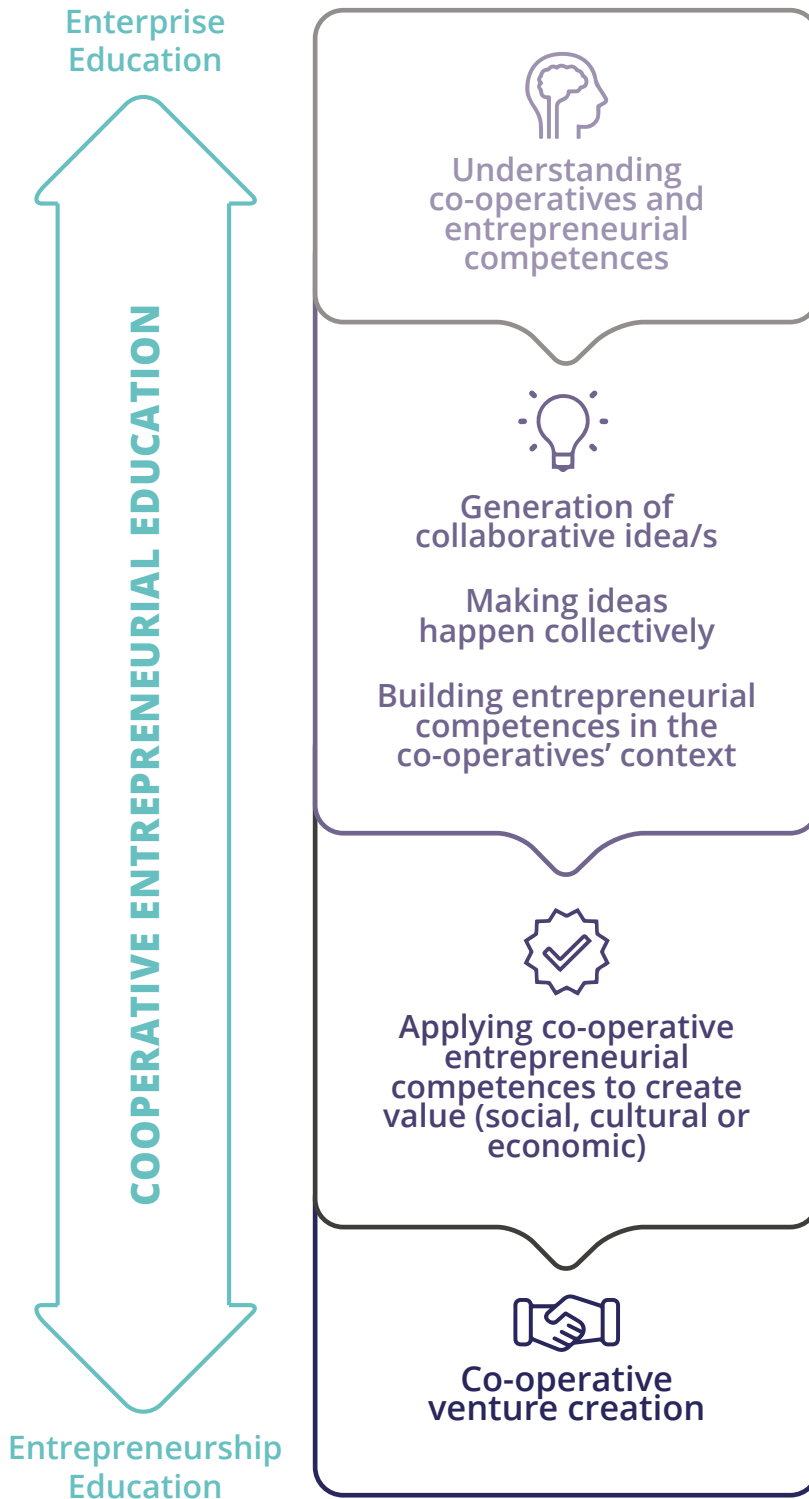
Enterprise Education

COOPERATIVE ENTREPRENEURIAL EDUCATION

Entrepreneurship Education

Understanding co-operatives and entrepreneurial competences

Generation of collaborative idea/s

Making ideas happen collectively

Building entrepreneurial competences in the co-operatives' context

Applying co-operative entrepreneurial competences to create value (social, cultural or economic)

Co-operative venture creation